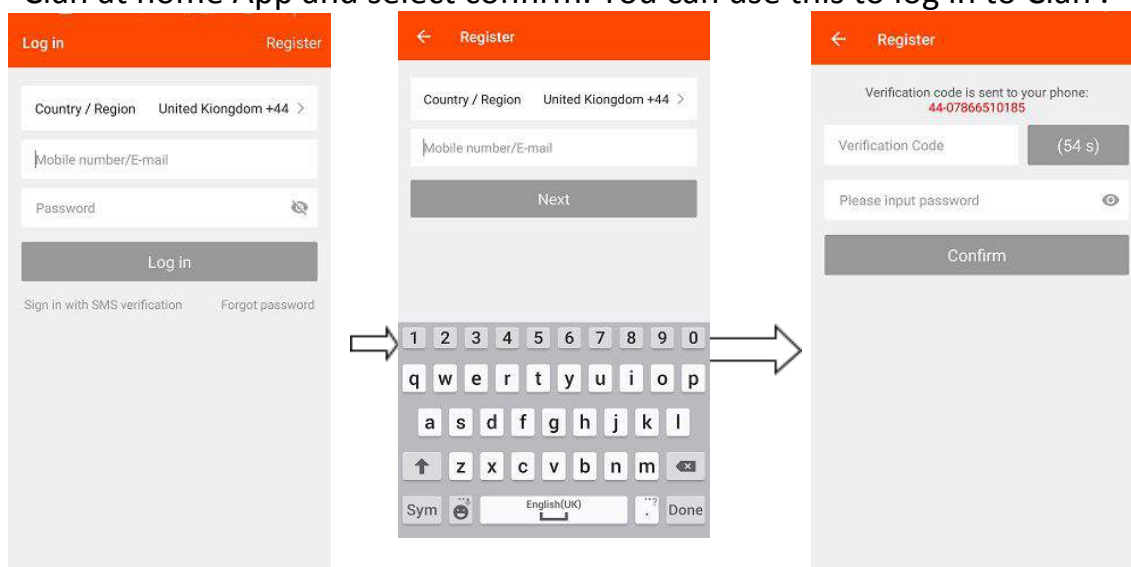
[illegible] at home App and select confirm. You can use this to log in to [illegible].

Log in
Register
Country / Region United Kiongdom +44 >
Mobile number/E-mail
Password
Log in
Sign in with SMS verification
Forgot password

Register
Country / Region United Kiongdom +44 >
Mobile number/E-mail
Next
1 2 3 4 5 6 7 8 9 0
q w e r t y u i o p
a s d f g h j k l
z x c v b n m
Sym
English(UK)
Done

Register
Verification code is sent to your phone:
44-07866510185
Verification Code
(54 s)
Please input password
Confirm